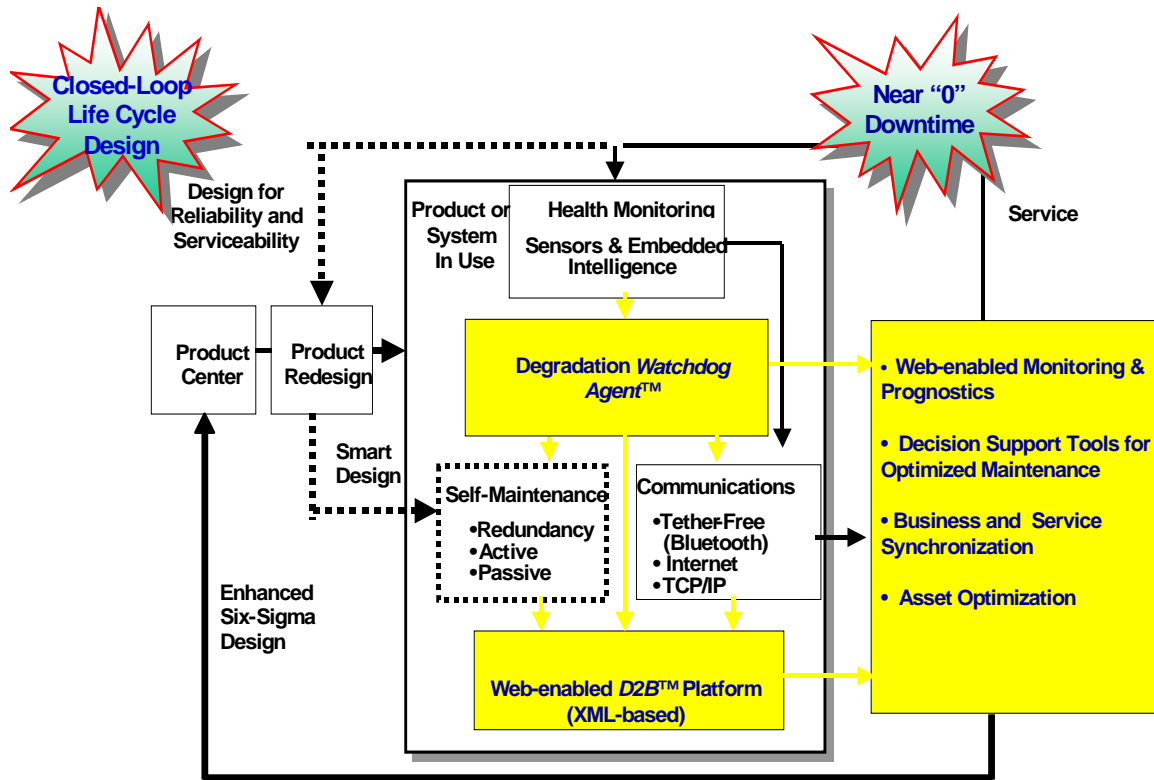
Closed-Loop Life Cycle Design

Near "0" Downtime

Design for Reliability and Serviceability

Service

Product or System In Use

Health Monitoring

Sensors & Embedded Intelligence

Product Center

Product Redesign

Degradation *Watchdog Agent*™

• Web-enabled Monitoring & Prognostics

• Decision Support Tools for Optimized Maintenance

• Business and Service Synchronization

• Asset Optimization

Smart Design

Self-Maintenance

•Redundancy
•Active
•Passive

Communications

•Tether-Free (Bluetooth)
•Internet
•TCP/IP

Enhanced Six-Sigma Design

Web-enabled *D2B*™ Platform (XML-based)